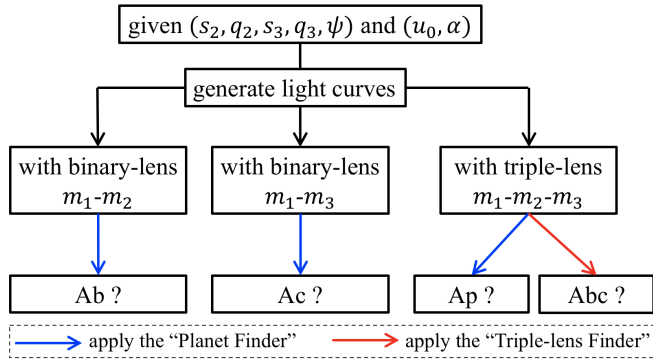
given $(s_2, q_2, s_3, q_3, \psi)$ and $(u_0, \alpha)$

generate light curves

with binary-lens $m_1$-$m_2$

with binary-lens $m_1$-$m_3$

with triple-lens $m_1$-$m_2$-$m_3$

Ab ?

Ac ?

Ap ?

Abc ?

apply the "Planet Finder"

apply the "Triple-lens Finder"